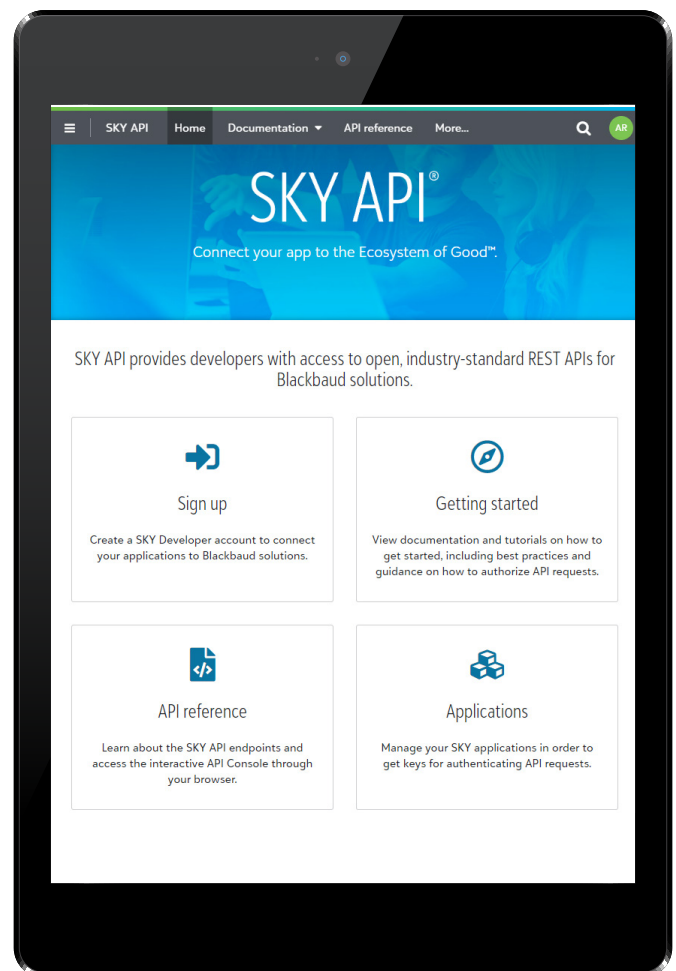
SKY API | Home | Documentation | API reference | More... | AR

SKY API®

Connect your app to the Ecosystem of Good™.

SKY API provides developers with access to open, industry-standard REST APIs for Blackbaud solutions.

Sign up

Create a SKY Developer account to connect your applications to Blackbaud solutions.

Getting started

View documentation and tutorials on how to get started, including best practices and guidance on how to authorize API requests.

API reference

Learn about the SKY API endpoints and access the interactive API Console through your browser.

Applications

Manage your SKY applications in order to get keys for authenticating API requests.